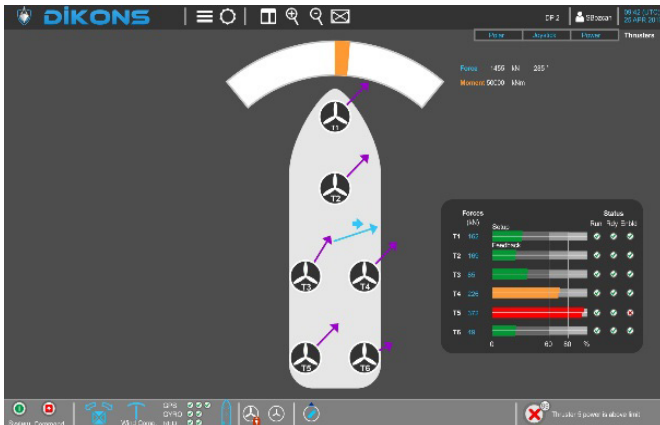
DIKONS

DP 2

SBasaran

00:42 UTC
20 APR 201

Polar Joystick Power Thrusters

Force 1450 kN 285 °
Moment 50000 kNm

T1
T2
T3
T4
T5
T6

| Forces (kN) | Setp. | Status Run Rdy Enbl |
|---|---|---|
| T1 167 | Feedback | |
| T2 160 | | |
| T3 65 | | |
| T4 229 | | |
| T5 377 | | |
| T6 19 | | |

0 60 80 %

System Command

GPS
GYRO
MLM

Wind Comp.

Thruster 5 power is above limit